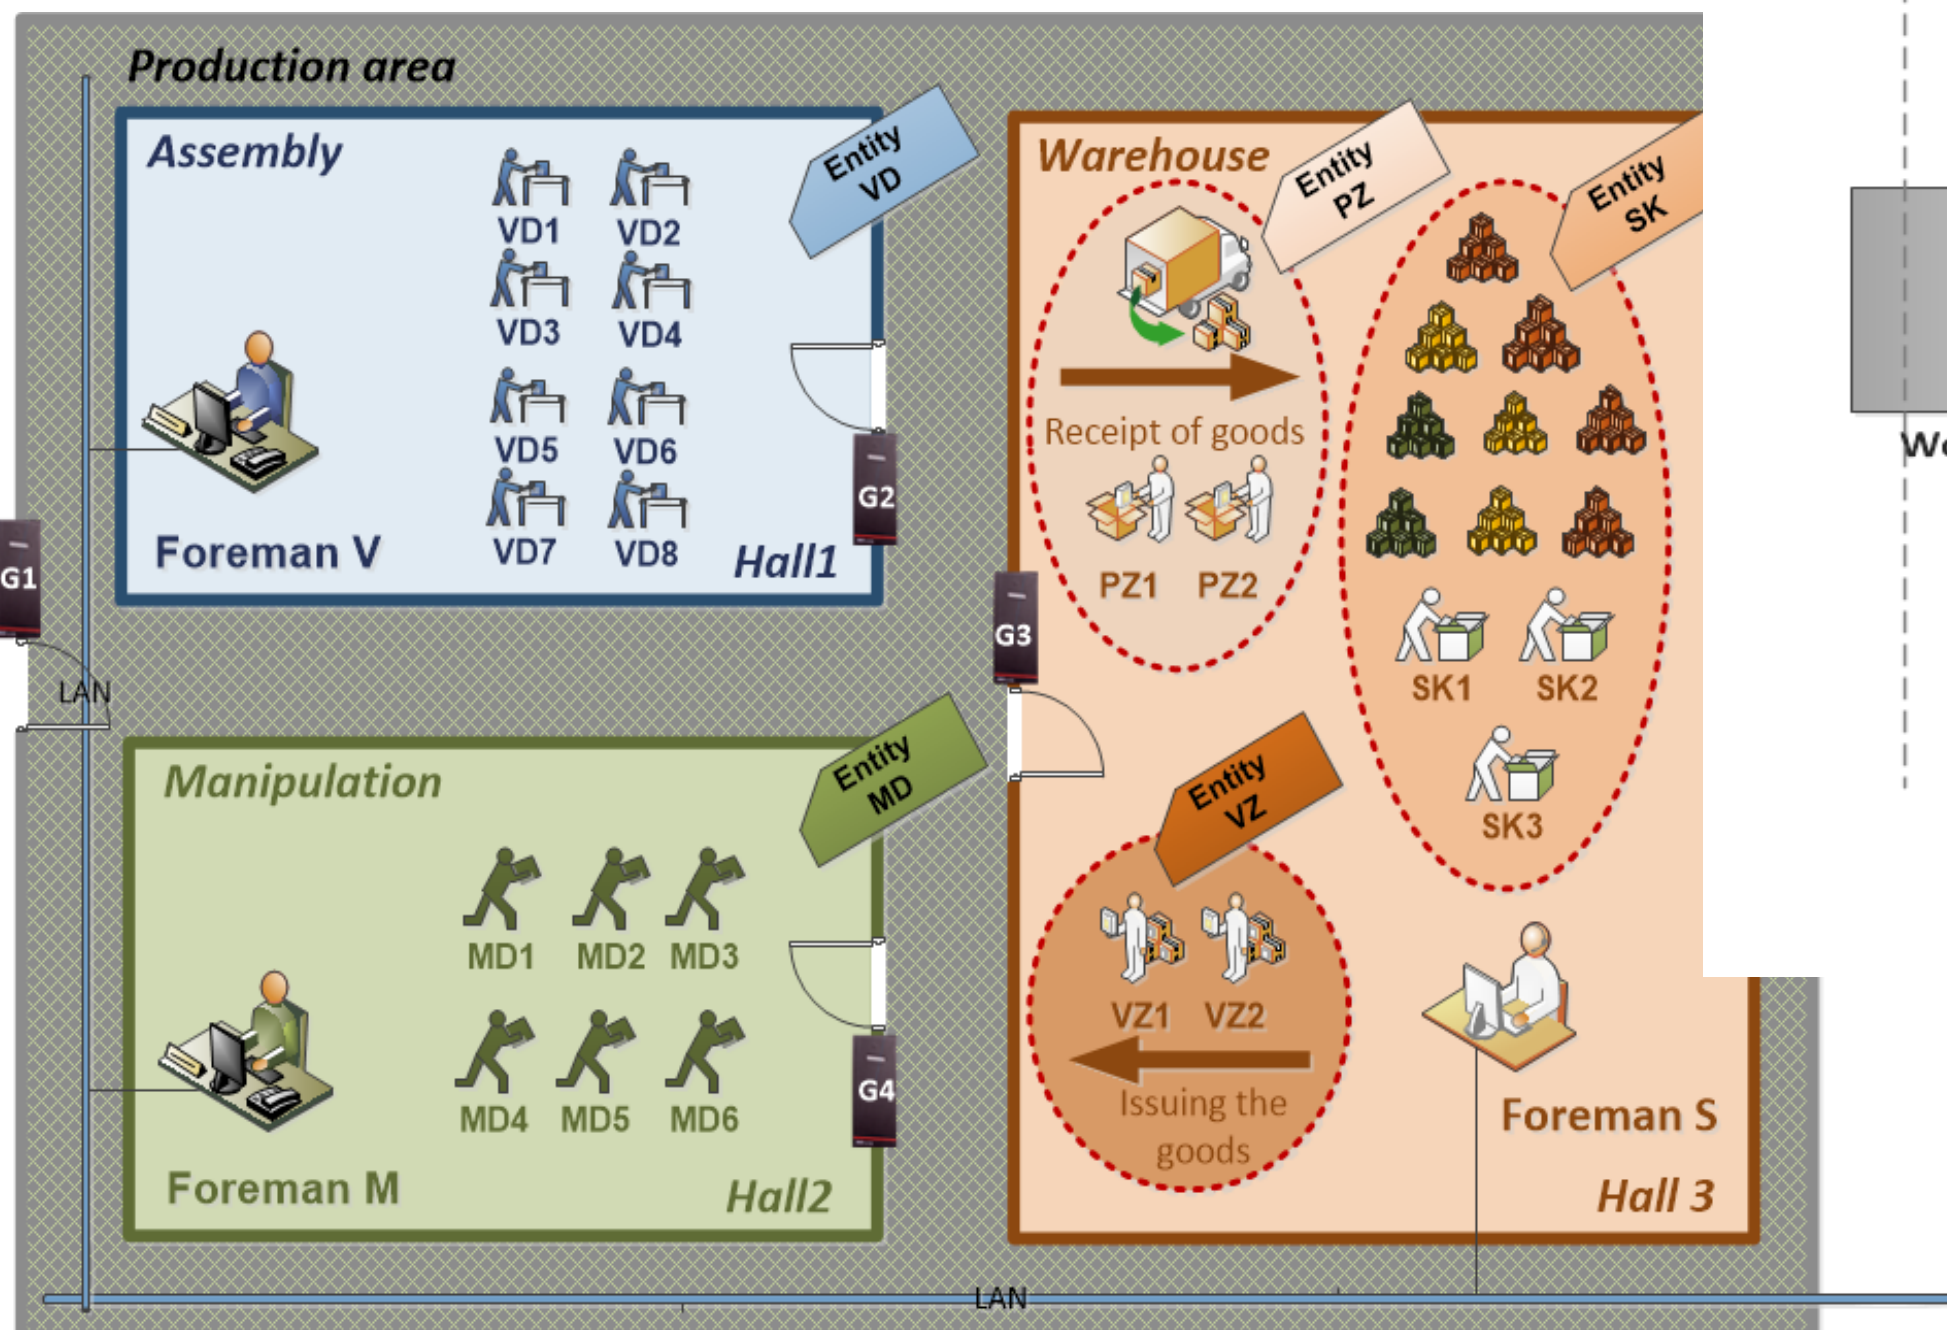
Production area

Assembly

Entity VD

VD1 VD2
VD3 VD4
VD5 VD6
VD7 VD8

Foreman V

Hall1

G2

G1

LAN

Manipulation

Entity MD

MD1 MD2 MD3
MD4 MD5 MD6

G4

Foreman M

Hall2

G3

Warehouse

Entity PZ

Entity SK

Receipt of goods

PZ1 PZ2

SK1 SK2
SK3

Entity VZ

VZ1 VZ2

Issuing the goods

Foreman S

Hall 3

LAN

We